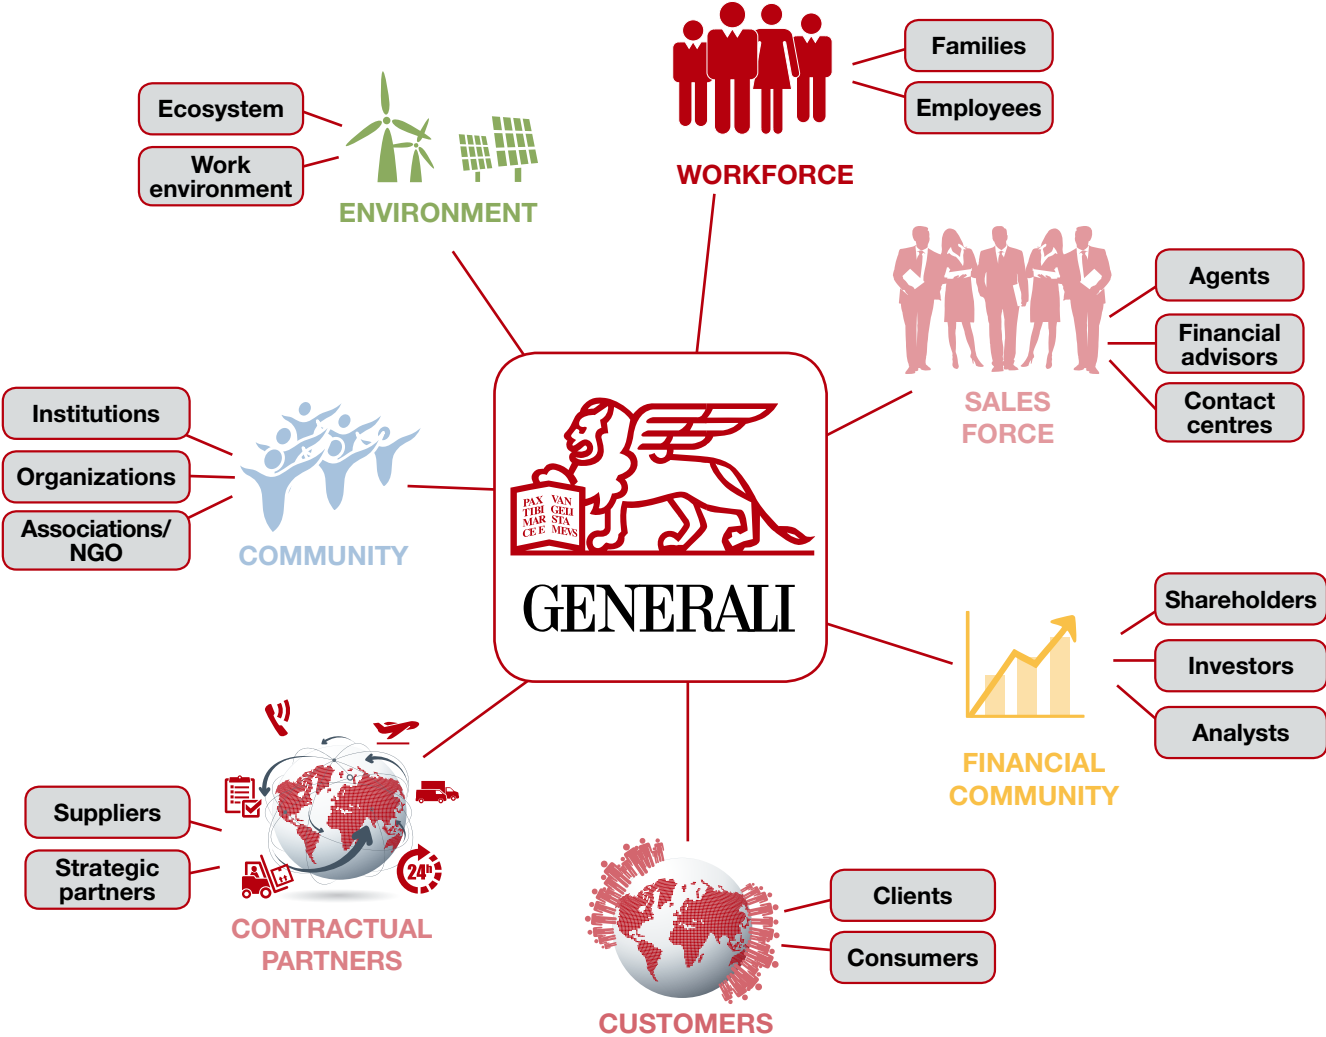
Families

Employees

WORKFORCE

Ecosystem

Work environment

ENVIRONMENT

Agents

Financial advisors

Contact centres

SALES FORCE

Institutions

Organizations

Associations/ NGO

COMMUNITY

PAX TIBI MAR CE E VAN GELI STA MEVS

GENERALI

Shareholders

Investors

Analysts

FINANCIAL COMMUNITY

24h

Suppliers

Strategic partners

CONTRACTUAL PARTNERS

Clients

Consumers

CUSTOMERS